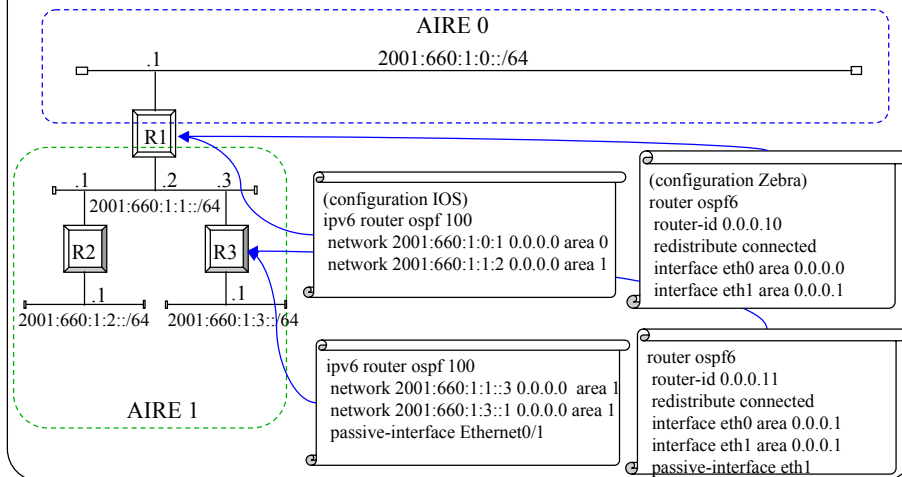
AIRE 0

.1

2001:660:1:0::/64

R1

.1 .2 .3

2001:660:1:1::/64

R2

R3

.1

.1

2001:660:1:2::/64

2001:660:1:3::/64

AIRE 1

(configuration IOS)
ipv6 router ospf 100
network 2001:660:1:0:1 0.0.0.0 area 0
network 2001:660:1:1:2 0.0.0.0 area 1

(configuration Zebra)
router ospf6
router-id 0.0.0.10
redistribute connected
interface eth0 area 0.0.0.0
interface eth1 area 0.0.0.1

ipv6 router ospf 100
network 2001:660:1:1::3 0.0.0.0 area 1
network 2001:660:1:3::1 0.0.0.0 area 1
passive-interface Ethernet0/1

router ospf6
router-id 0.0.0.11
redistribute connected
interface eth0 area 0.0.0.1
interface eth1 area 0.0.0.1
passive-interface eth1